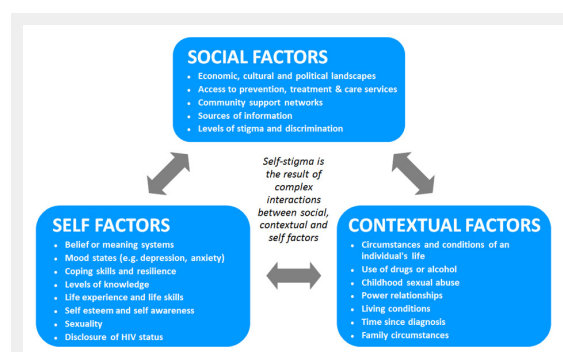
SOCIAL FACTORS
- Economic, cultural and political landscapes
- Access to prevention, treatment & care services
- Community support networks
- Sources of information
- Levels of stigma and discrimination

Self-stigma is the result of complex interactions between social, contextual and self factors

SELF FACTORS
- Belief or meaning systems
- Mood states (e.g. depression, anxiety)
- Coping skills and resilience
- Levels of knowledge
- Life experience and life skills
- Self esteem and self awareness
- Sexuality
- Disclosure of HIV status

CONTEXTUAL FACTORS
- Circumstances and conditions of an individual's life
- Use of drugs or alcohol
- Childhood sexual abuse
- Power relationships
- Living conditions
- Time since diagnosis
- Family circumstances